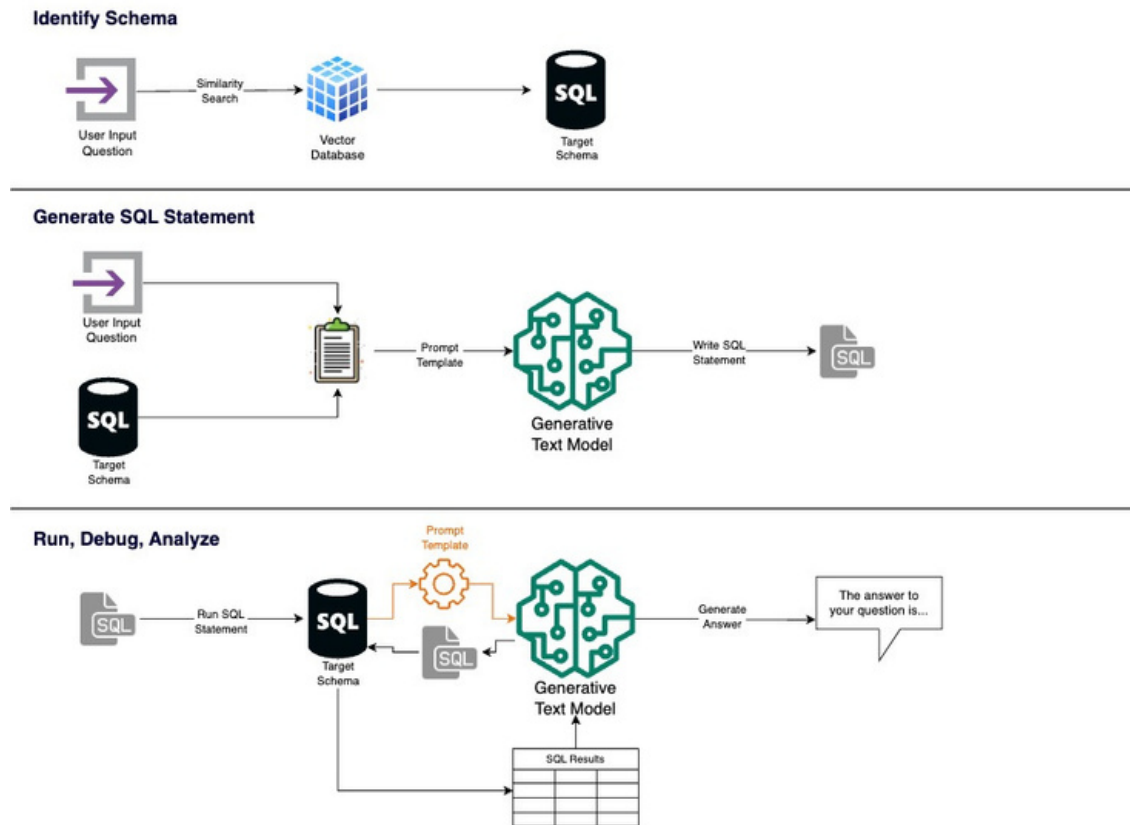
Identify Schema

User Input Question

Similarity Search

Vector Database

SQL

Target Schema

Generate SQL Statement

User Input Question

SQL

Target Schema

Prompt Template

Generative Text Model

Write SQL Statement

SQL

Run, Debug, Analyze

SQL

Run SQL Statement

SQL

Target Schema

Prompt Template

SQL

Generative Text Model

Generate Answer

The answer to your question is...

SQL Results